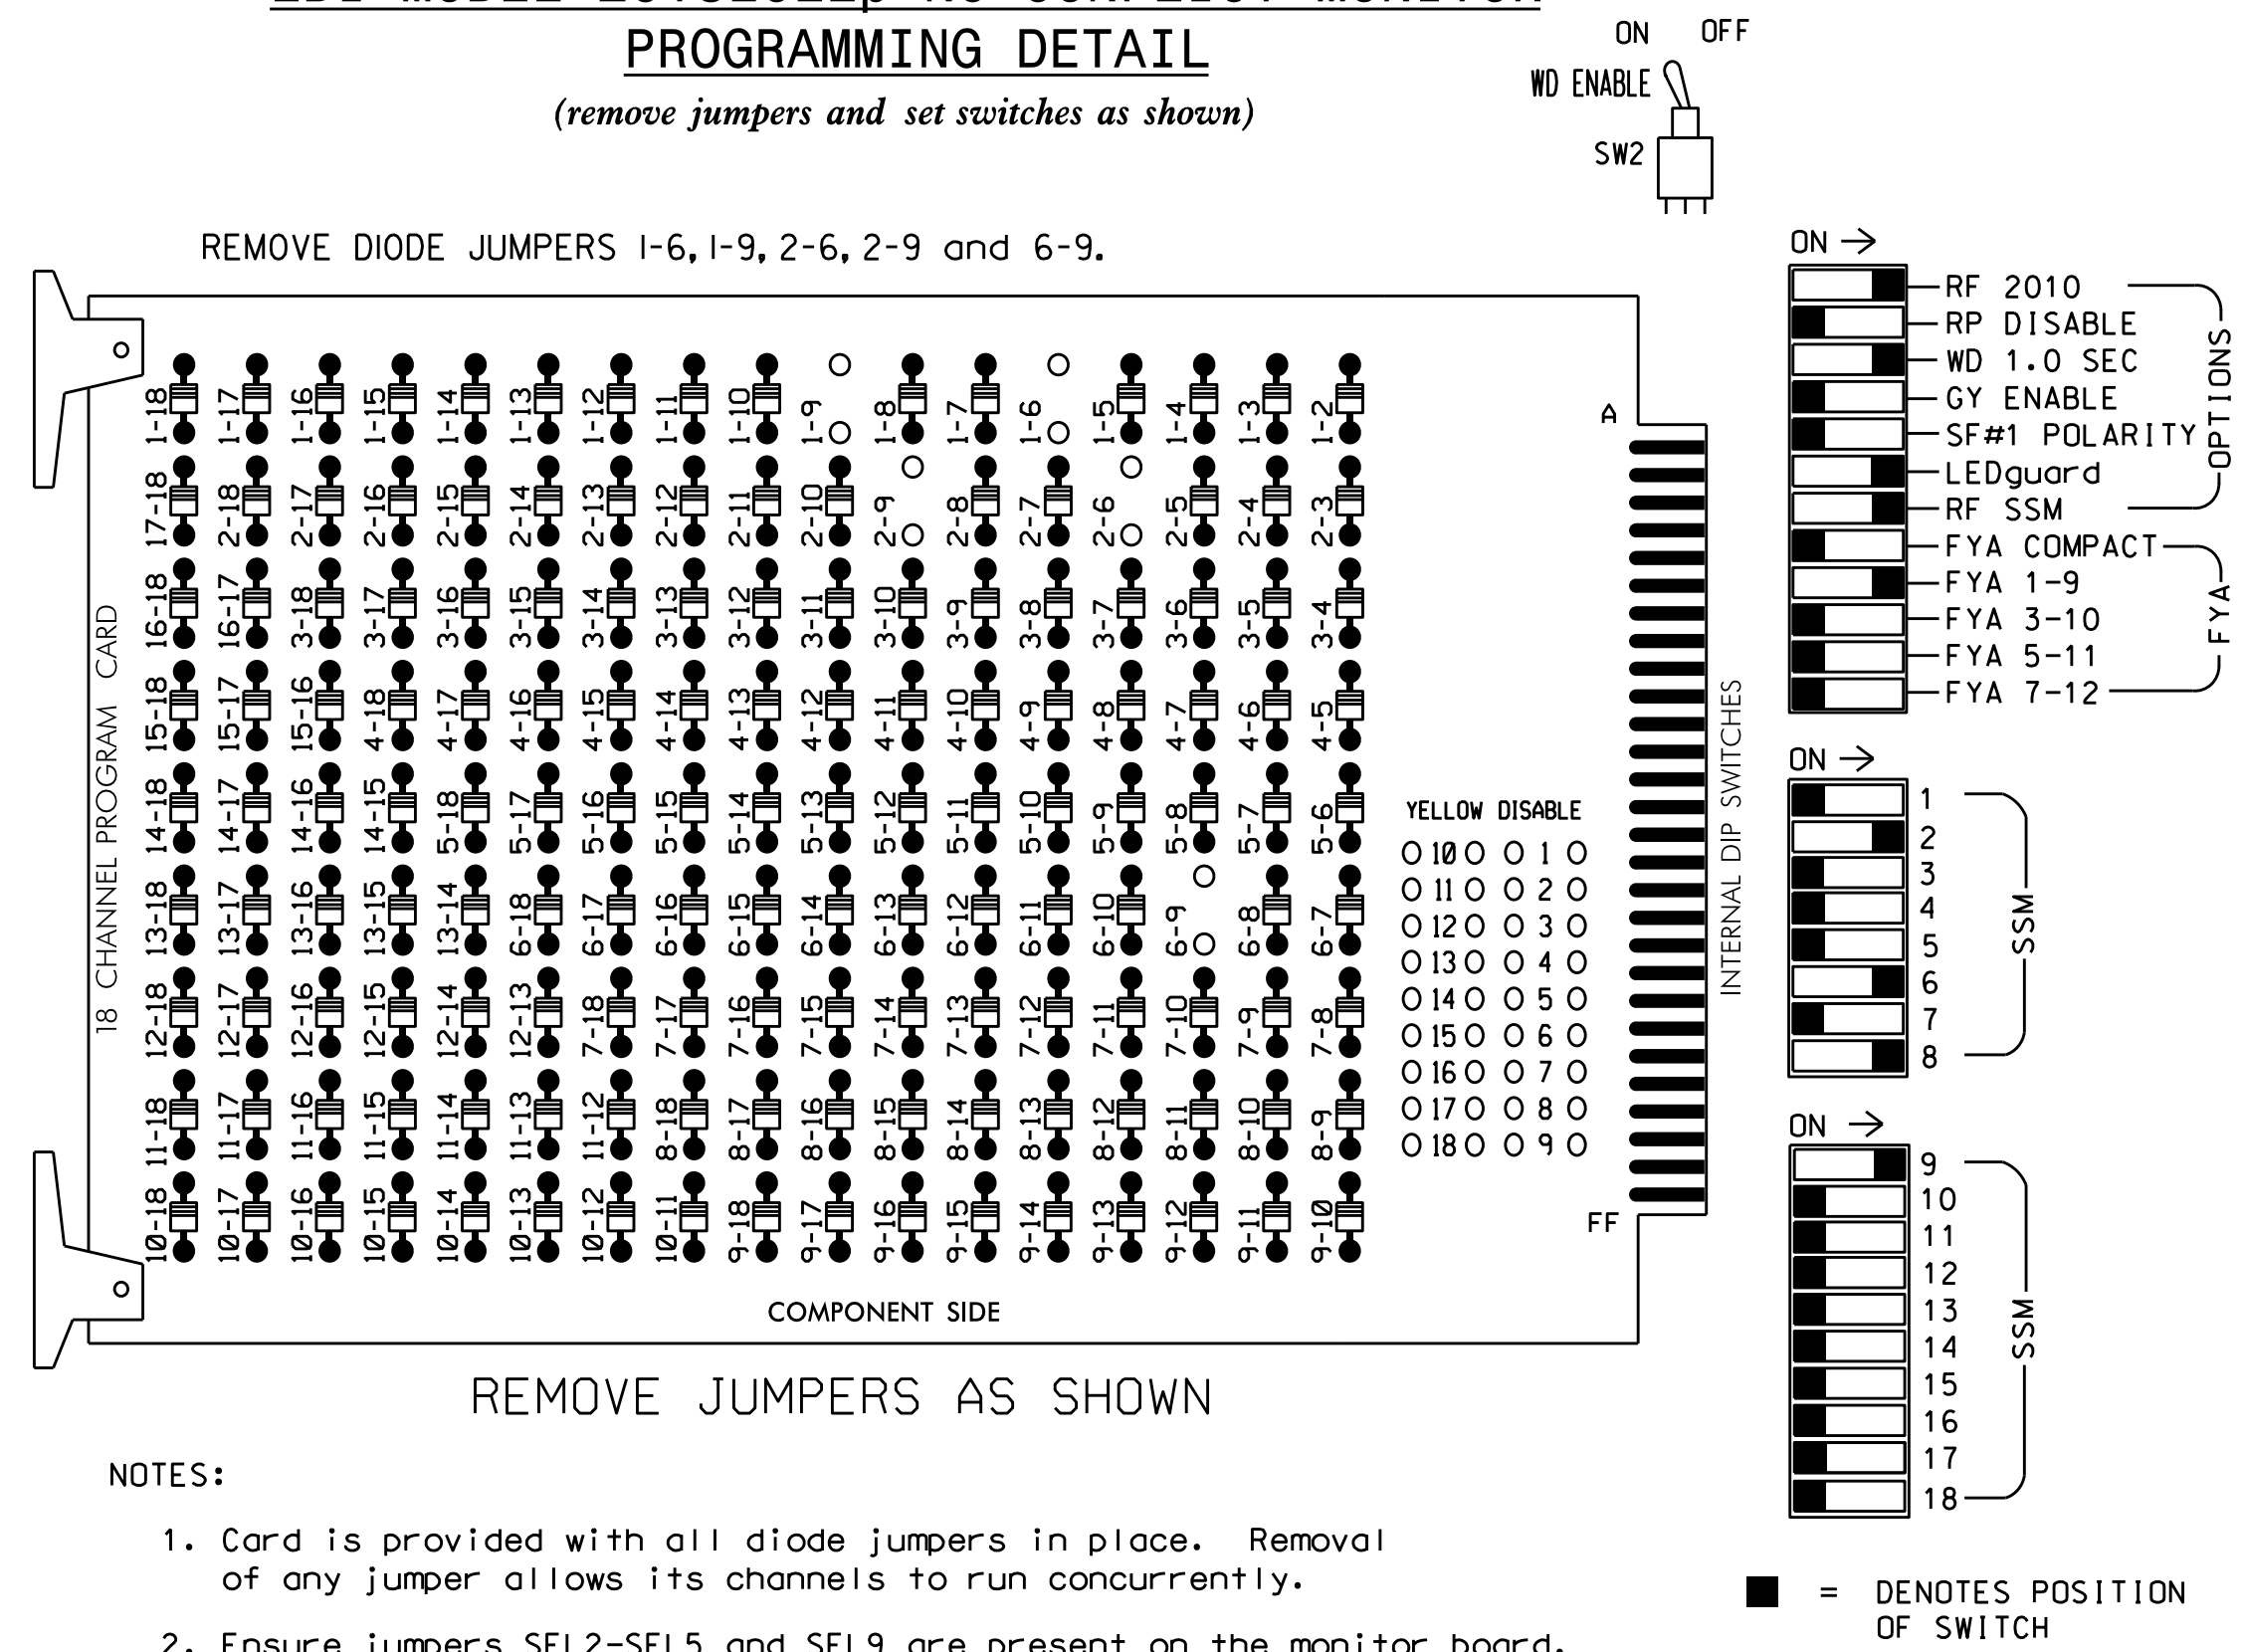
PROGRAMMING DETAIL

(remove jumpers and set switches as shown)

ON OFF
WD ENABLE
SW2

REMOVE DIODE JUMPERS 1-6, 1-9, 2-6, 2-9 and 6-9.

18 CHANNEL PROGRAM CARD

1-18 1-17 1-16 1-15 1-14 1-13 1-12 1-11 1-10 1-9 1-8 1-7 1-6 1-5 1-4 1-3 1-2
17-18 2-18 2-17 2-16 2-15 2-14 2-13 2-12 2-11 2-10 2-9 2-8 2-7 2-6 2-5 2-4 2-3
16-18 16-17 3-18 3-17 3-16 3-15 3-14 3-13 3-12 3-11 3-10 3-9 3-8 3-7 3-6 3-5 3-4
15-18 15-17 15-16 4-18 4-17 4-16 4-15 4-14 4-13 4-12 4-11 4-10 4-9 4-8 4-7 4-6 4-5
14-18 14-17 14-16 14-15 5-18 5-17 5-16 5-15 5-14 5-13 5-12 5-11 5-10 5-9 5-8 5-7 5-6
13-18 13-17 13-16 13-15 13-14 6-18 6-17 6-16 6-15 6-14 6-13 6-12 6-11 6-10 6-9 6-8 6-7
12-18 12-17 12-16 12-15 12-14 12-13 7-18 7-17 7-16 7-15 7-14 7-13 7-12 7-11 7-10 7-9 7-8
11-18 11-17 11-16 11-15 11-14 11-13 11-12 8-18 8-17 8-16 8-15 8-14 8-13 8-12 8-11 8-10 8-9
10-18 10-17 10-16 10-15 10-14 10-13 10-12 10-11 9-18 9-17 9-16 9-15 9-14 9-13 9-12 9-11 9-10

A

YELLOW DISABLE
10 1
11 2
12 3
13 4
14 5
15 6
16 7
17 8
18 9

FF

INTERNAL DIP SWITCHES

COMPONENT SIDE

ON →
RF 2010
RP DISABLE
WD 1.0 SEC
GY ENABLE
SF#1 POLARITY
LEDguard
RF SSM
OPTIONS
FYA COMPACT
FYA 1-9
FYA 3-10
FYA 5-11
FYA 7-12
FYA

ON →
1
2
3
4
5
6
7
8
SSM

ON →
9
10
11
12
13
14
15
16
17
18
SSM

REMOVE JUMPERS AS SHOWN

NOTES:

1. Card is provided with all diode jumpers in place. Removal of any jumper allows its channels to run concurrently.

2. Ensure jumpers SEL2-SEL5 and SEL9 are present on the monitor board.

= DENOTES POSITION OF SWITCH